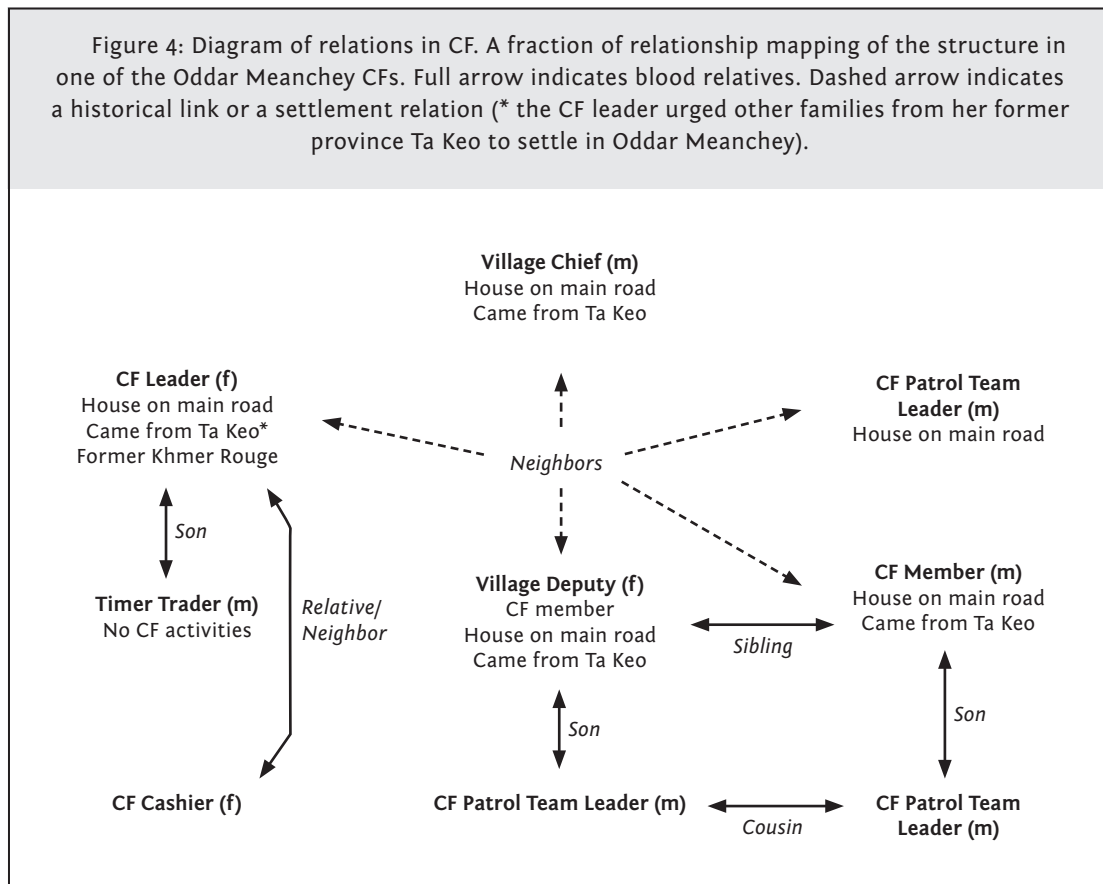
Figure 4: Diagram of relations in CF. A fraction of relationship mapping of the structure in one of the Oddar Meanchey CFs. Full arrow indicates blood relatives. Dashed arrow indicates a historical link or a settlement relation (* the CF leader urged other families from her former province Ta Keo to settle in Oddar Meanchey).

**Village Chief (m)**
House on main road
Came from Ta Keo

**CF Leader (f)**
House on main road
Came from Ta Keo*
Former Khmer Rouge

**CF Patrol Team Leader (m)**
House on main road

*Neighbors*

*Son*

**Timer Trader (m)**
No CF activities

*Relative/ Neighbor*

**Village Deputy (f)**
CF member
House on main road
Came from Ta Keo

*Sibling*

**CF Member (m)**
House on main road
Came from Ta Keo

*Son*

*Son*

**CF Cashier (f)**

**CF Patrol Team Leader (m)**

*Cousin*

**CF Patrol Team Leader (m)**